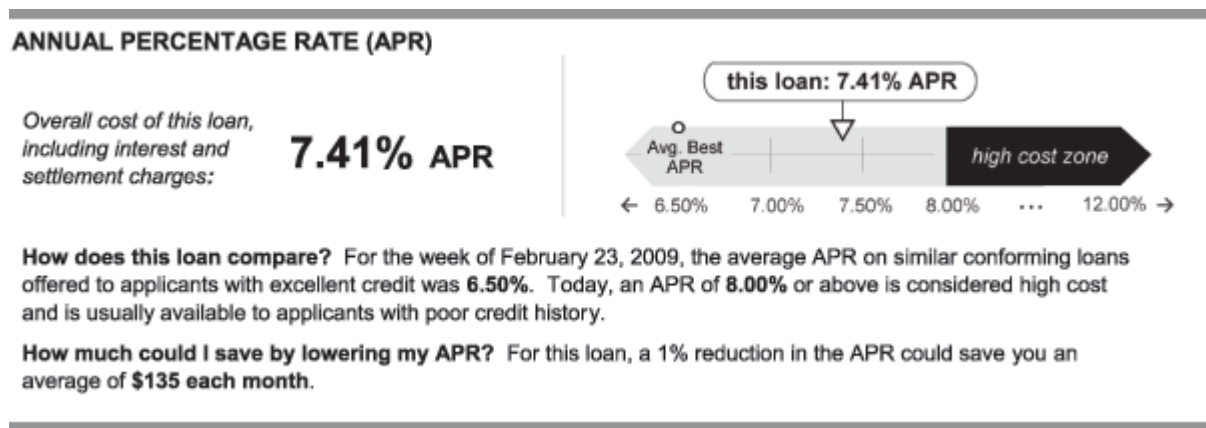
ANNUAL PERCENTAGE RATE (APR)

Overall cost of this loan, including interest and settlement charges:

7.41% APR

this loan: 7.41% APR

Avg. Best APR

high cost zone

← 6.50% 7.00% 7.50% 8.00% ... 12.00% →

How does this loan compare? For the week of February 23, 2009, the average APR on similar conforming loans offered to applicants with excellent credit was 6.50%. Today, an APR of 8.00% or above is considered high cost and is usually available to applicants with poor credit history.

How much could I save by lowering my APR? For this loan, a 1% reduction in the APR could save you an average of $135 each month.